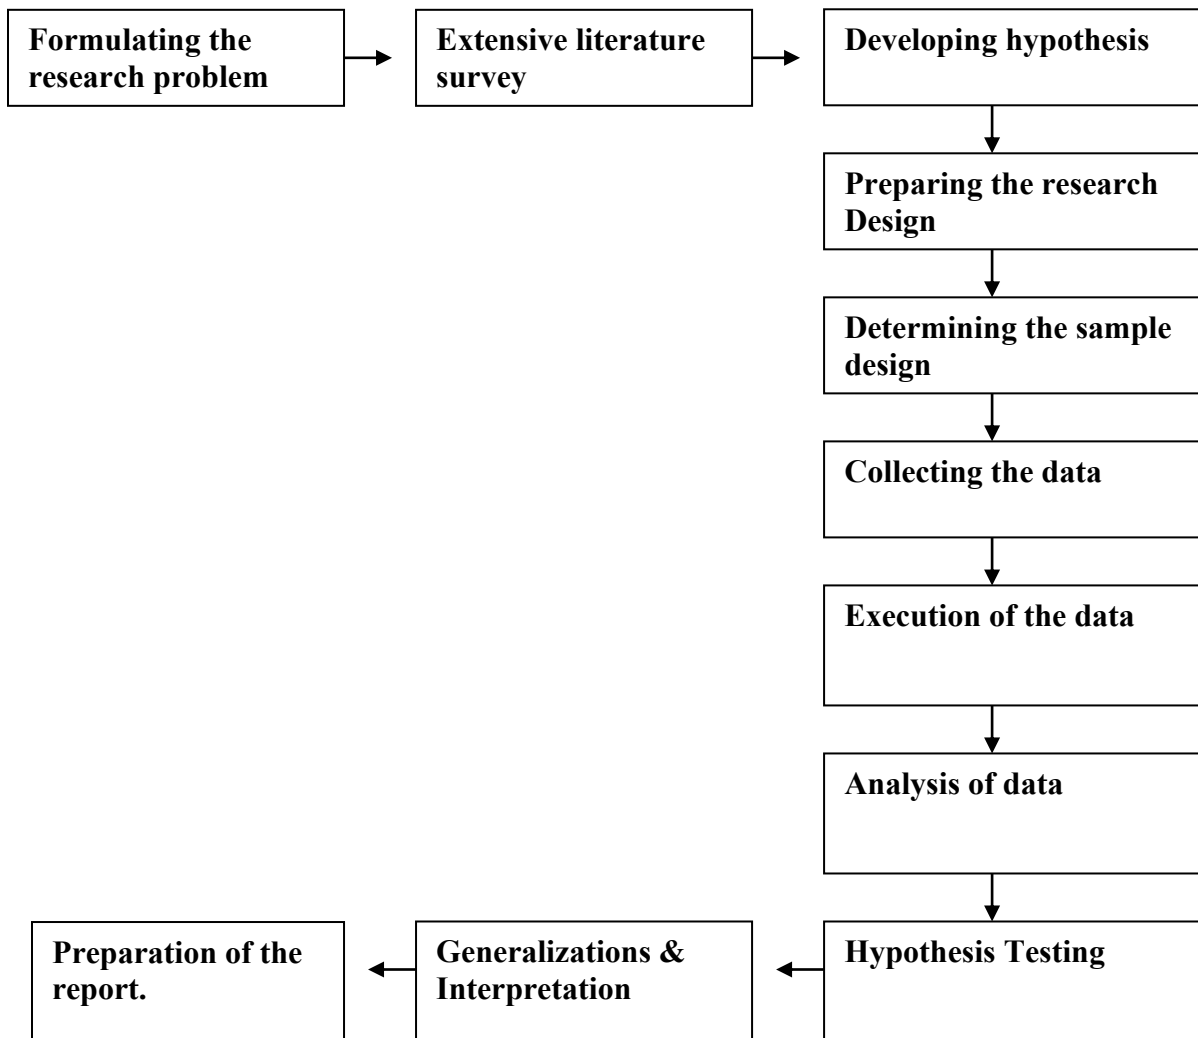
Formulating the research problem

Extensive literature survey

Developing hypothesis

Preparing the research Design

Determining the sample design

Collecting the data

Execution of the data

Analysis of data

Hypothesis Testing

Generalizations & Interpretation

Preparation of the report.